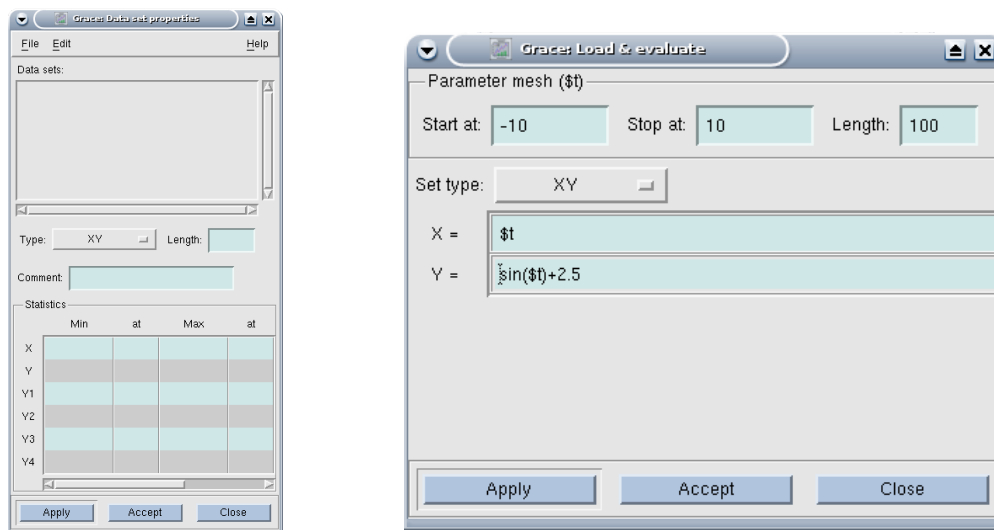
Grace: Data set properties

File Edit Help

Data sets:

Type: XY Length:

Comment:

Statistics

| | Min | at | Max | at |
|---|---|---|---|---|
| X | | | | |
| Y | | | | |
| Y1 | | | | |
| Y2 | | | | |
| Y3 | | | | |
| Y4 | | | | |

Apply Accept Close

Grace: Load & evaluate

Parameter mesh ($t)

Start at: -10 Stop at: 10 Length: 100

Set type: XY

X = $t

Y = sin($t)+2.5

Apply Accept Close